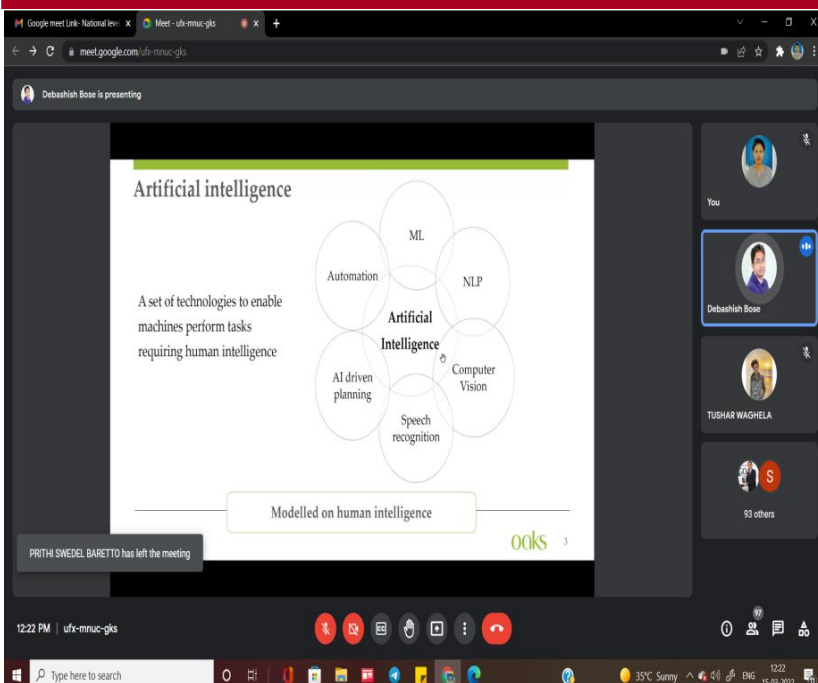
Google meet Link- National leve
Meet - ufx-mnuc-gks
meet.google.com/ufx-mnuc-gks

Debashish Bose is presenting

Artificial intelligence

A set of technologies to enable machines perform tasks requiring human intelligence

ML
Automation
NLP
Artificial Intelligence
AI driven planning
Computer Vision
Speech recognition

Modelled on human intelligence

oaks 3

You
Debashish Bose
TUSHAR WAGHELA
S
93 others

PRITHI SWEDEL BARETTO has left the meeting

12:22 PM | ufx-mnuc-gks

97

Type here to search
35°C Sunny ENG 12:22 15-02-2022